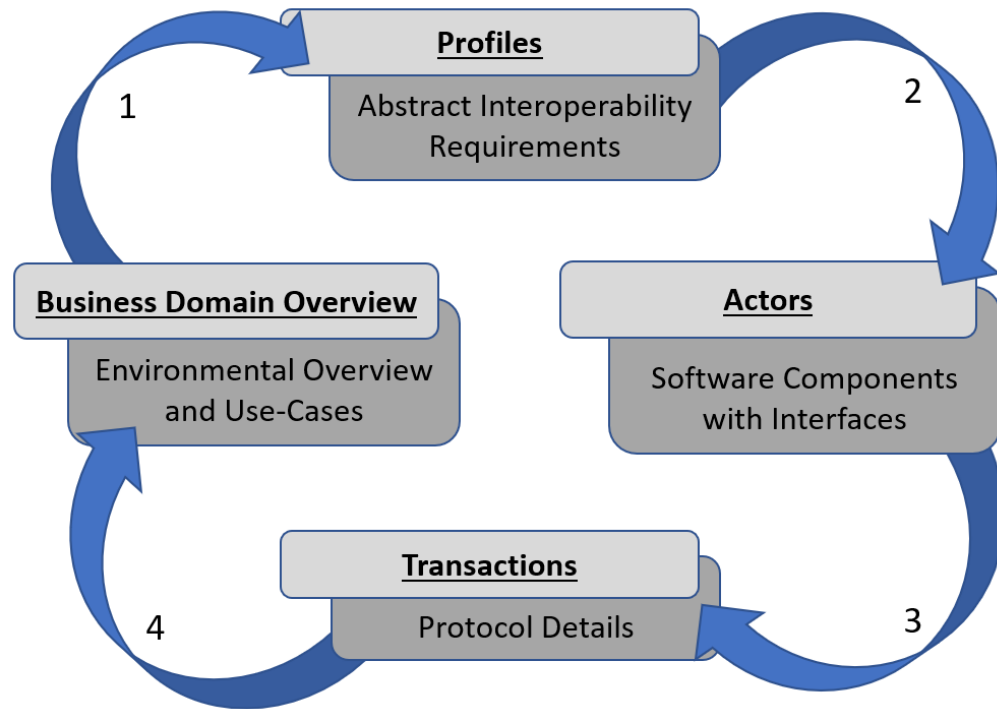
Profiles

Abstract Interoperability Requirements

1

2

Business Domain Overview

Environmental Overview and Use-Cases

Actors

Software Components with Interfaces

Transactions

Protocol Details

4

3